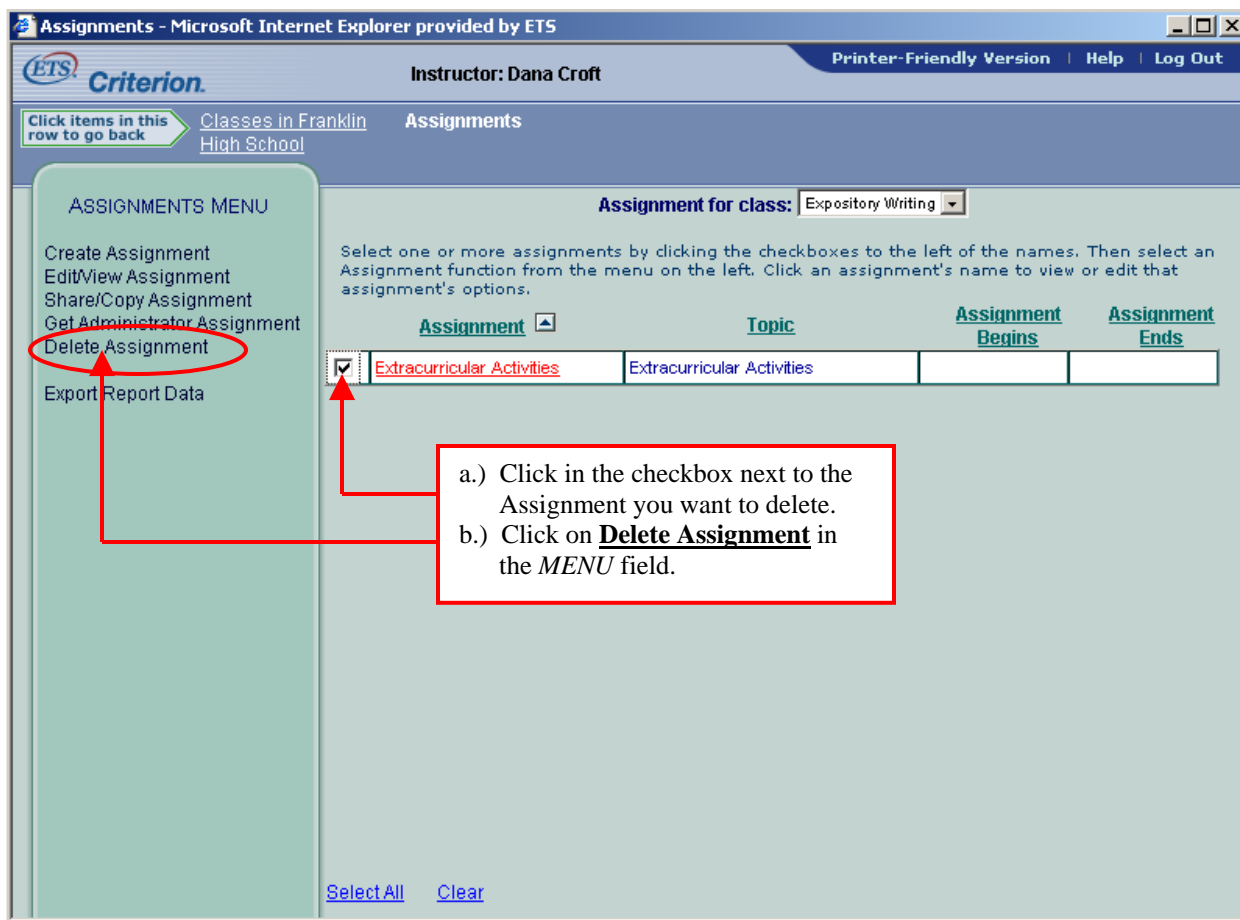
Assignments - Microsoft Internet Explorer provided by ETS

ETS Criterion.

Instructor: Dana Croft

Printer-Friendly Version | Help | Log Out

Click items in this row to go back

Classes in Franklin High School

Assignments

ASSIGNMENTS MENU

Create Assignment
Edit/View Assignment
Share/Copy Assignment
Get Administrator Assignment
Delete Assignment

Export Report Data

Assignment for class: Expository Writing

Select one or more assignments by clicking the checkboxes to the left of the names. Then select an Assignment function from the menu on the left. Click an assignment's name to view or edit that assignment's options.

| | Assignment | Topic | Assignment Begins | Assignment Ends |
|---|---|---|---|---|
| ☑ | Extracurricular Activities | Extracurricular Activities | | |

a.) Click in the checkbox next to the Assignment you want to delete.
b.) Click on **Delete Assignment** in the *MENU* field.

Select All Clear